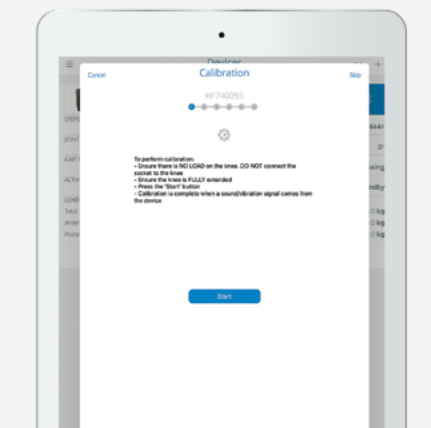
Devices

Cancel

Calibration

Skip

HF740093

To perform calibration:
- Ensure there is NO LOAD on the knee. DO NOT connect the socket to the knee
- Ensure the knee is FULLY extended
- Press the 'Start' button
- Calibration is complete when a sound/vibration signal comes from the device

Start